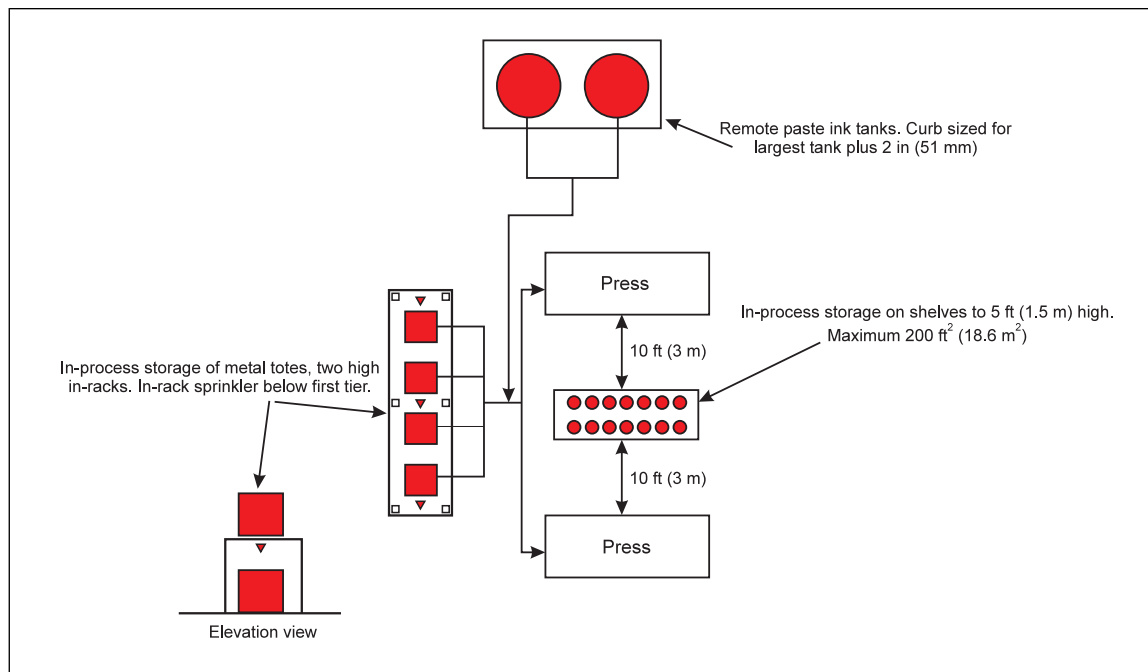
Remote paste ink tanks. Curb sized for largest tank plus 2 in (51 mm)

Press

In-process storage on shelves to 5 ft (1.5 m) high. Maximum 200 $ft^2$ (18.6 $m^2$)

10 ft (3 m)

In-process storage of metal totes, two high in-racks. In-rack sprinkler below first tier.

10 ft (3 m)

Press

Elevation view